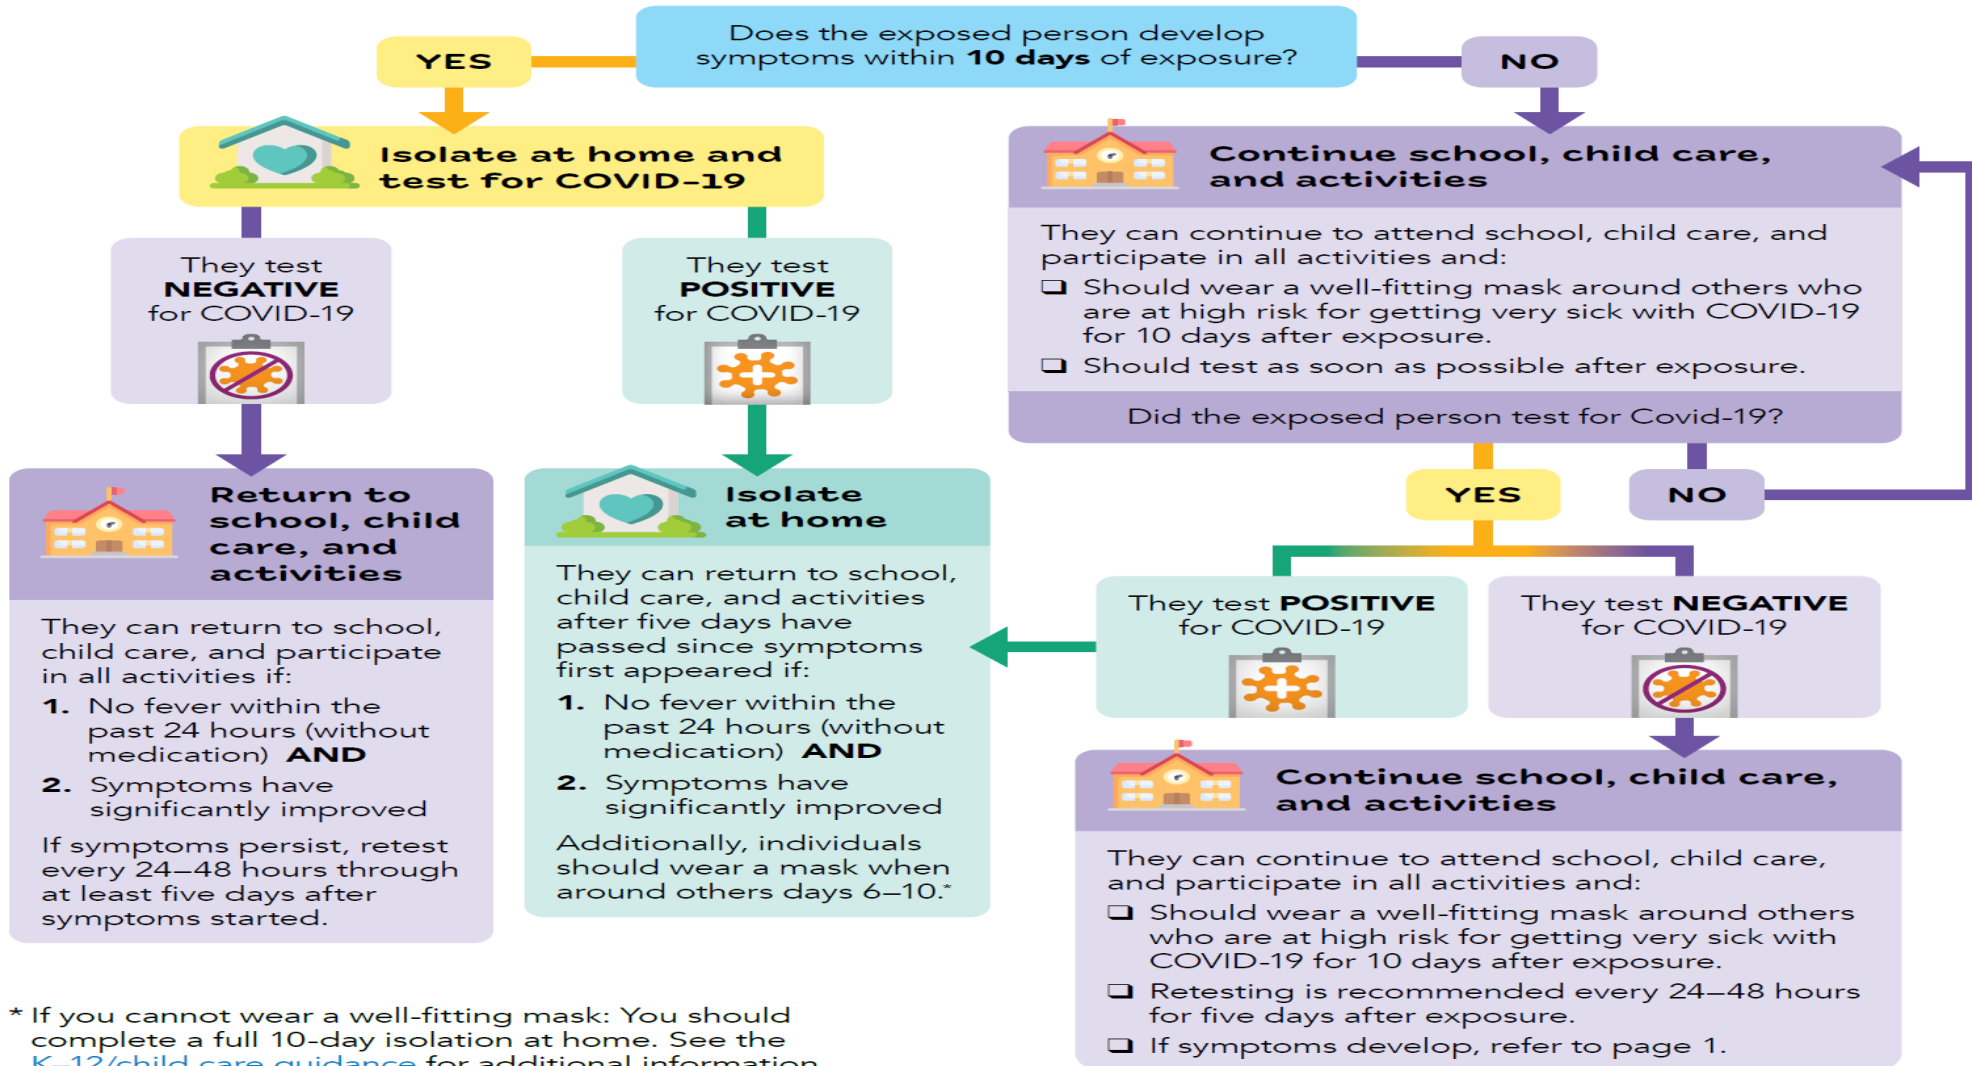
Does the exposed person develop symptoms within **10 days** of exposure?

YES

NO

Isolate at home and test for COVID-19

They test **NEGATIVE** for COVID-19

They test **POSITIVE** for COVID-19

Return to school, child care, and activities

They can return to school, child care, and participate in all activities if:

**1.** No fever within the past 24 hours (without medication) **AND**

**2.** Symptoms have significantly improved

If symptoms persist, retest every 24—48 hours through at least five days after symptoms started.

Isolate at home

They can return to school, child care, and activities after five days have passed since symptoms first appeared if:

**1.** No fever within the past 24 hours (without medication) **AND**

**2.** Symptoms have significantly improved

Additionally, individuals should wear a mask when around others days 6—10.*

Continue school, child care, and activities

They can continue to attend school, child care, and participate in all activities and:

❑ Should wear a well-fitting mask around others who are at high risk for getting very sick with COVID-19 for 10 days after exposure.

❑ Should test as soon as possible after exposure.

Did the exposed person test for Covid-19?

YES

NO

They test **POSITIVE** for COVID-19

They test **NEGATIVE** for COVID-19

Continue school, child care, and activities

They can continue to attend school, child care, and participate in all activities and:

❑ Should wear a well-fitting mask around others who are at high risk for getting very sick with COVID-19 for 10 days after exposure.

❑ Retesting is recommended every 24—48 hours for five days after exposure.

❑ If symptoms develop, refer to page 1.

* If you cannot wear a well-fitting mask: You should complete a full 10-day isolation at home. See the K–12/child care guidance for additional information.